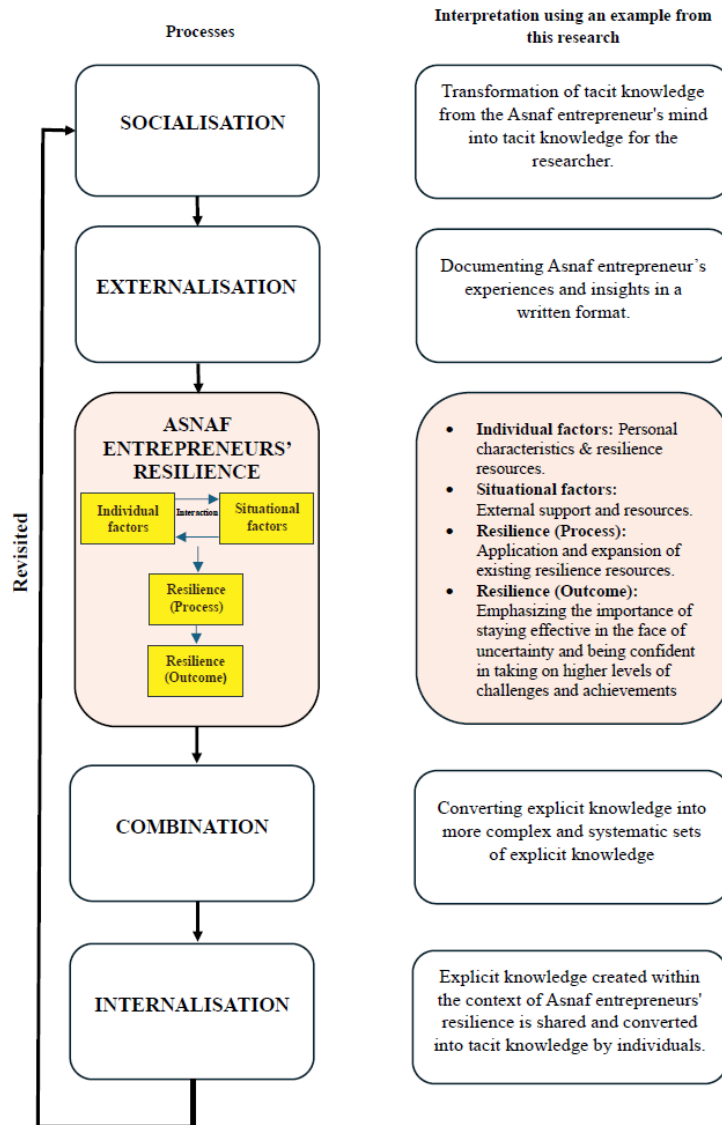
Processes

Interpretation using an example from this research

SOCIALISATION

Transformation of tacit knowledge from the Asnaf entrepreneur's mind into tacit knowledge for the researcher.

EXTERNALISATION

Documenting Asnaf entrepreneur's experiences and insights in a written format.

ASNAF ENTREPRENEURS' RESILIENCE

Individual factors

Interaction

Situational factors

Resilience (Process)

Resilience (Outcome)

- **Individual factors:** Personal characteristics & resilience resources.
- **Situational factors:** External support and resources.
- **Resilience (Process):** Application and expansion of existing resilience resources.
- **Resilience (Outcome):** Emphasizing the importance of staying effective in the face of uncertainty and being confident in taking on higher levels of challenges and achievements

Revisited

COMBINATION

Converting explicit knowledge into more complex and systematic sets of explicit knowledge

INTERNALISATION

Explicit knowledge created within the context of Asnaf entrepreneurs' resilience is shared and converted into tacit knowledge by individuals.